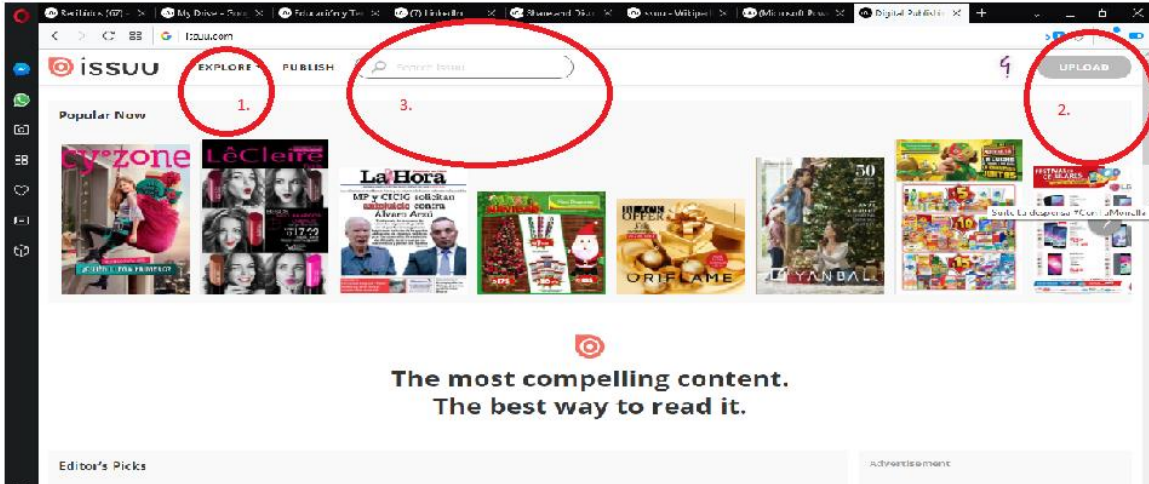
Resultados (67) | My Drive - Goo | Educación y Tec | (7) LinkedIn | Slameand Diar | issuu - Wikiped | (Microsoft Powe | Digital Publishi

issuu.com

issuu EXPLORE PUBLISH Search issuu UPLOAD

1. 3. 2.

Popular Now

cyzone

LéCleire

La Hora

MP y CICIG solicitan antejuicio contra Alvaro Arzú

ORIFLAME

YANBAL

50

Sorte la despensa #ConLaMerelle

The most compelling content.
The best way to read it.

Editor's Picks

Advertisement